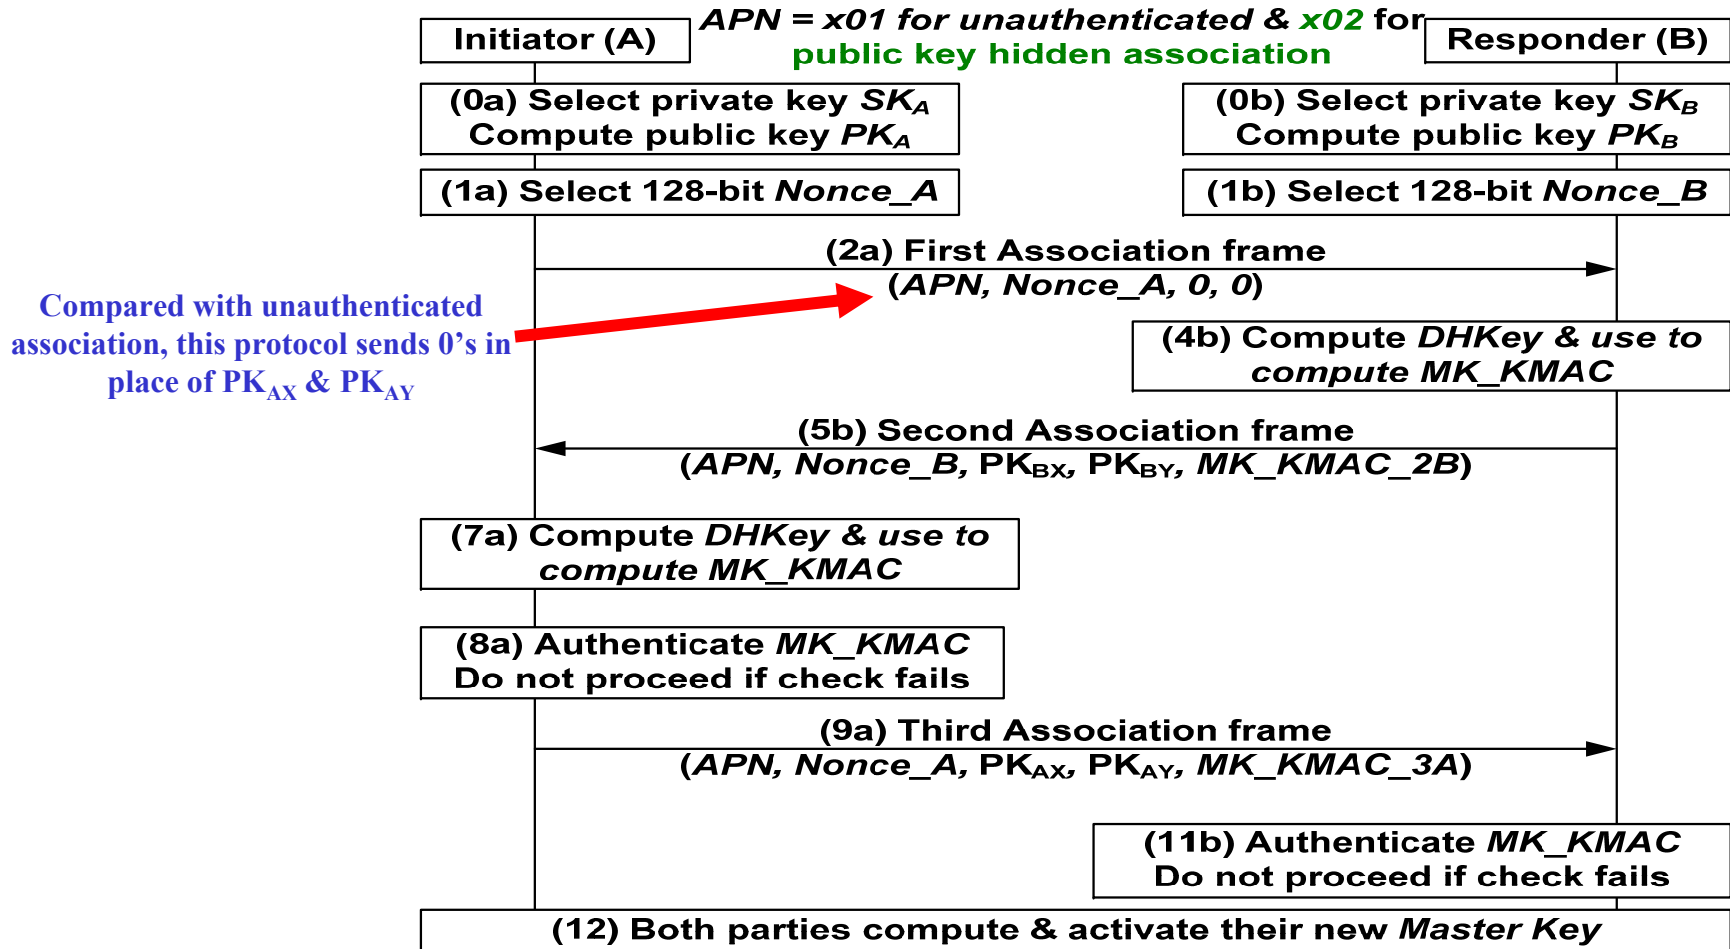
Initiator (A)

APN = x01 for unauthenticated & x02 for public key hidden association

Responder (B)

(0a) Select private key $SK_A$
Compute public key $PK_A$

(0b) Select private key $SK_B$
Compute public key $PK_B$

(1a) Select 128-bit Nonce_A

(1b) Select 128-bit Nonce_B

(2a) First Association frame
(APN, Nonce_A, 0, 0)

Compared with unauthenticated association, this protocol sends 0's in place of $PK_{AX}$ & $PK_{AY}$

(4b) Compute DHKey & use to compute MK_KMAC

(5b) Second Association frame
(APN, Nonce_B, $PK_{BX}$, $PK_{BY}$, MK_KMAC_2B)

(7a) Compute DHKey & use to compute MK_KMAC

(8a) Authenticate MK_KMAC
Do not proceed if check fails

(9a) Third Association frame
(APN, Nonce_A, $PK_{AX}$, $PK_{AY}$, MK_KMAC_3A)

(11b) Authenticate MK_KMAC
Do not proceed if check fails

(12) Both parties compute & activate their new Master Key